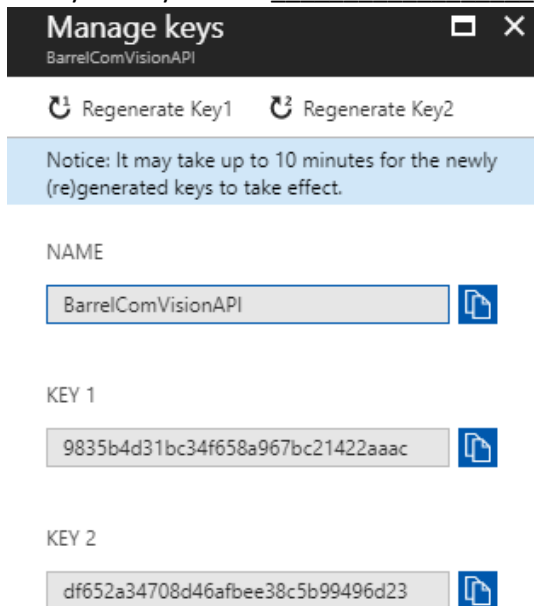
Manage keys
BarrelComVisionAPI

Regenerate Key1 Regenerate Key2

Notice: It may take up to 10 minutes for the newly (re)generated keys to take effect.

NAME

BarrelComVisionAPI

KEY 1

9835b4d31bc34f658a967bc21422aaac

KEY 2

df652a34708d46afbee38c5b99496d23